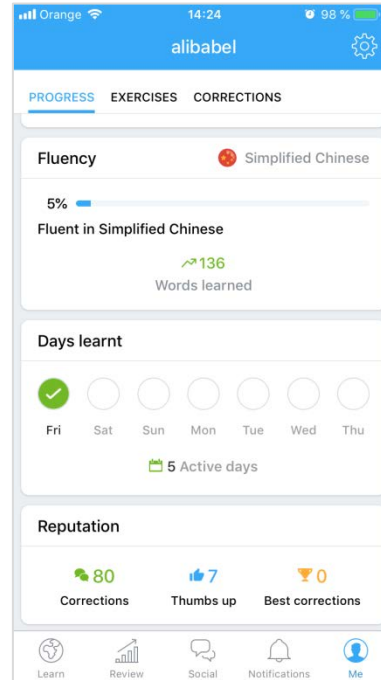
Orange 14:24 98 %

alibabel

PROGRESS EXERCISES CORRECTIONS

Fluency Simplified Chinese

5%

Fluent in Simplified Chinese

136
Words learned

Days learnt

Fri Sat Sun Mon Tue Wed Thu

5 Active days

Reputation

80
Corrections

7
Thumbs up

0
Best corrections

Learn Review Social Notifications Me